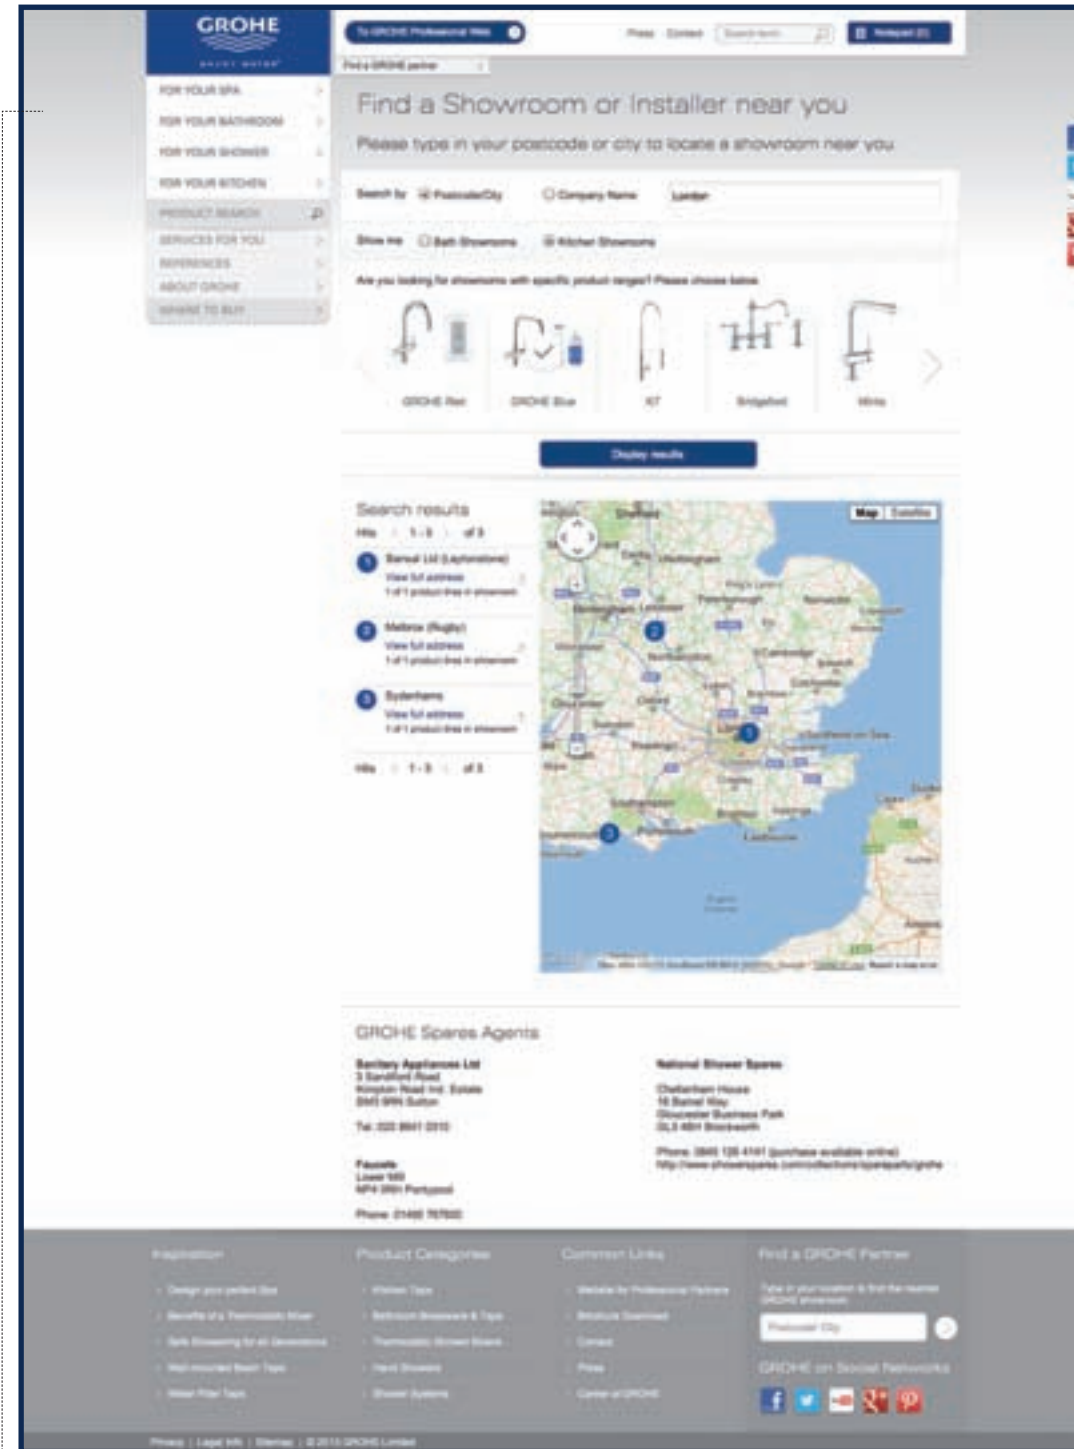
GROHE

FOR YOUR SPA
FOR YOUR BATHROOM
FOR YOUR SHOWER
FOR YOUR KITCHEN
PRODUCT SEARCH
SERVICES FOR YOU
REFERENCES
ABOUT GROHE
WHERE TO BUY

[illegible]
Press Contact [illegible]
Notepad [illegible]

Find a Showroom or Installer near you

Please type in your postcode or city to locate a showroom near you

Search by Postcode/City Company Name London

Show me Bath Showrooms Kitchen Showrooms

Are you looking for showrooms with specific product ranges? Please choose below

GROHE Red GROHE Blue K7 Bridgeford Minta

Display results

Search results

Hits 1 - 3 of 3

1 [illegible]
View full address
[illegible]

2 Melbros (Rugby)
View full address
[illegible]

3 Sydenhams
View full address
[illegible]

Hits 1 - 3 of 3

Map Satellite

GROHE Spares Agents

Sanitary Appliances Ltd
3 Sandiford Road
Kimpton Road Ind. Estate
SM3 9RN Sutton

Tel: 020 8641 0310

Faucets
Lower Mill
NP4 0RH Pontypool

Phone: 01495 767500

National Shower Spares

Cheltenham House
16 Barnet Way
Gloucester Business Park
GL3 4BH Brockworth

Phone: 0845 126 4141 (purchase available online)
http://www.showerspares.com/collections/spareparts/grohe

Inspiration
Product Categories
Common Links
Find a GROHE Partner

Postcode/ City

GROHE on Social Networks

Privacy | Legal Info | Sitemap | © 2013 GROHE Limited